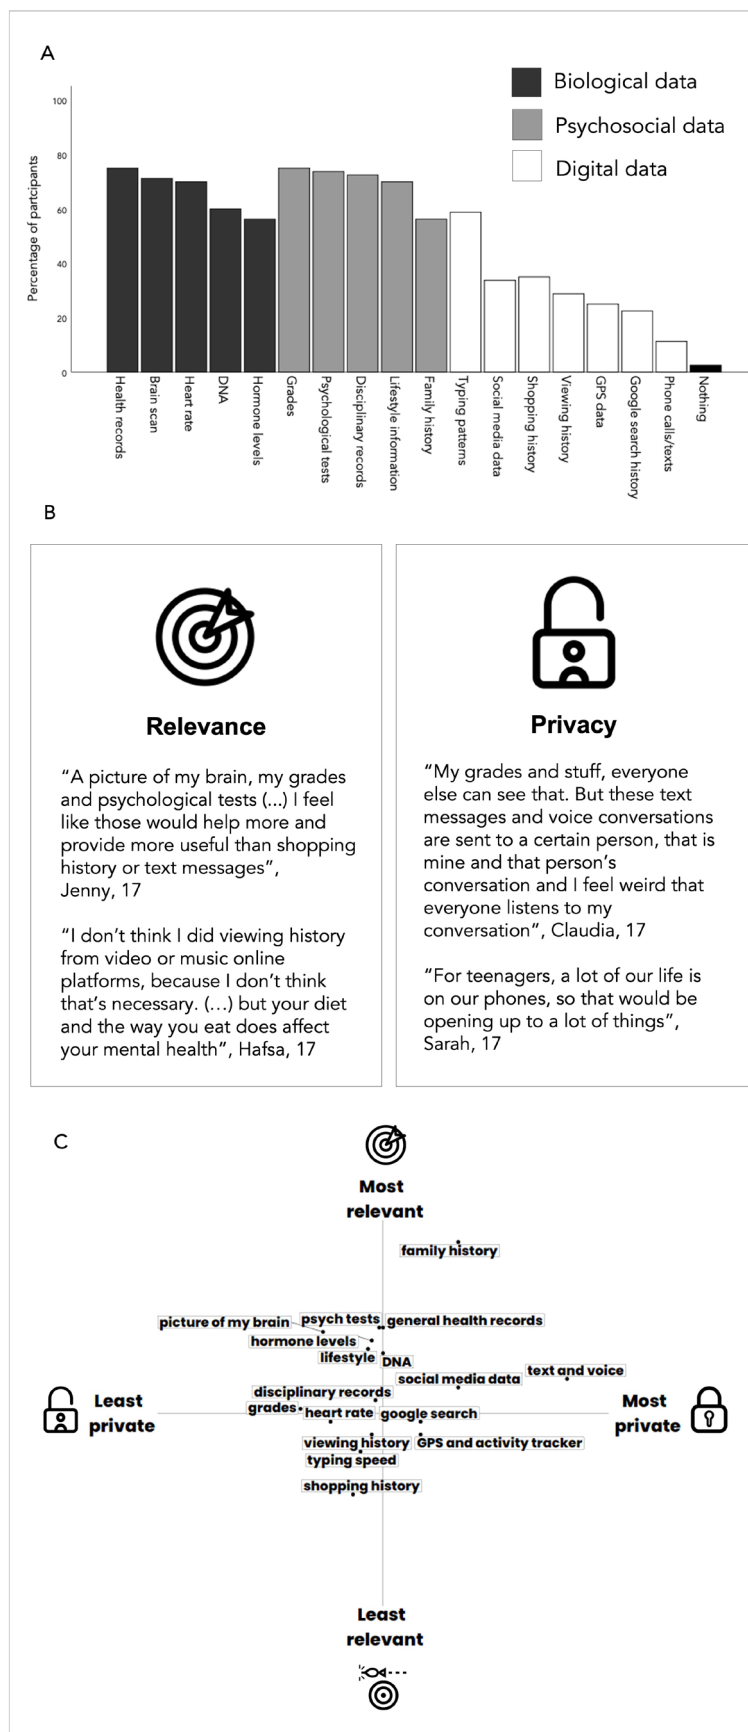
A

Biological data
Psychosocial data
Digital data

Percentage of participants

100
80
60
40
20
0

Health records
Brain scan
Heart rate
DNA
Hormone levels
Grades
Psychological tests
Disciplinary records
Lifestyle information
Family history
Typing patterns
Social media data
Shopping history
Viewing history
GPS data
Google search history
Phone calls/texts
Nothing

B

Relevance

"A picture of my brain, my grades and psychological tests (...) I feel like those would help more and provide more useful than shopping history or text messages", Jenny, 17

"I don't think I did viewing history from video or music online platforms, because I don't think that's necessary. (...) but your diet and the way you eat does affect your mental health", Hafsa, 17

Privacy

"My grades and stuff, everyone else can see that. But these text messages and voice conversations are sent to a certain person, that is mine and that person's conversation and I feel weird that everyone listens to my conversation", Claudia, 17

"For teenagers, a lot of our life is on our phones, so that would be opening up to a lot of things", Sarah, 17

C

Most relevant

family history
picture of my brain
psych tests
general health records
hormone levels
lifestyle
DNA
social media data
text and voice
disciplinary records
grades
heart rate
google search
viewing history
GPS and activity tracker
typing speed
shopping history

Least private

Most private

Least relevant